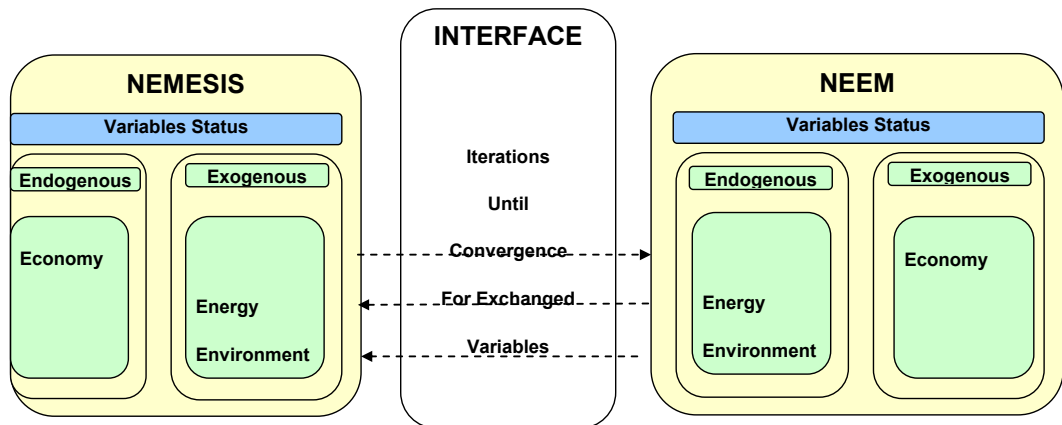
NEMESIS

Variables Status

Endogenous

Economy

Exogenous

Energy

Environment

INTERFACE

Iterations

Until

Convergence

For Exchanged

Variables

NEEM

Variables Status

Endogenous

Energy

Environment

Exogenous

Economy